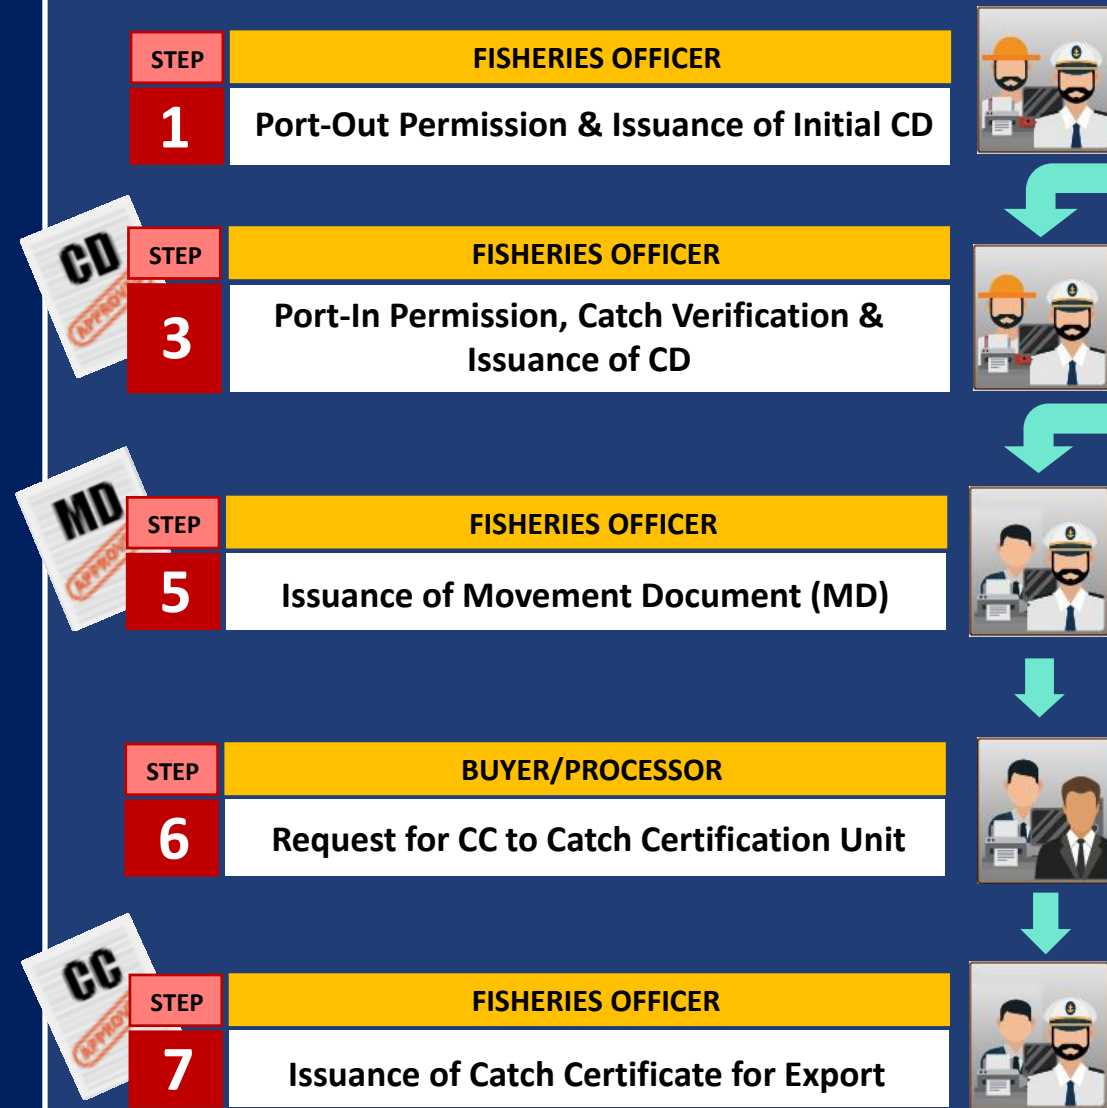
STEP
1
FISHERIES OFFICER
Port-Out Permission & Issuance of Initial CD

CD
APPROV
STEP
3
FISHERIES OFFICER
Port-In Permission, Catch Verification & Issuance of CD

MD
APPROV
STEP
5
FISHERIES OFFICER
Issuance of Movement Document (MD)

STEP
6
BUYER/PROCESSOR
Request for CC to Catch Certification Unit

CC
APPROV
STEP
7
FISHERIES OFFICER
Issuance of Catch Certificate for Export